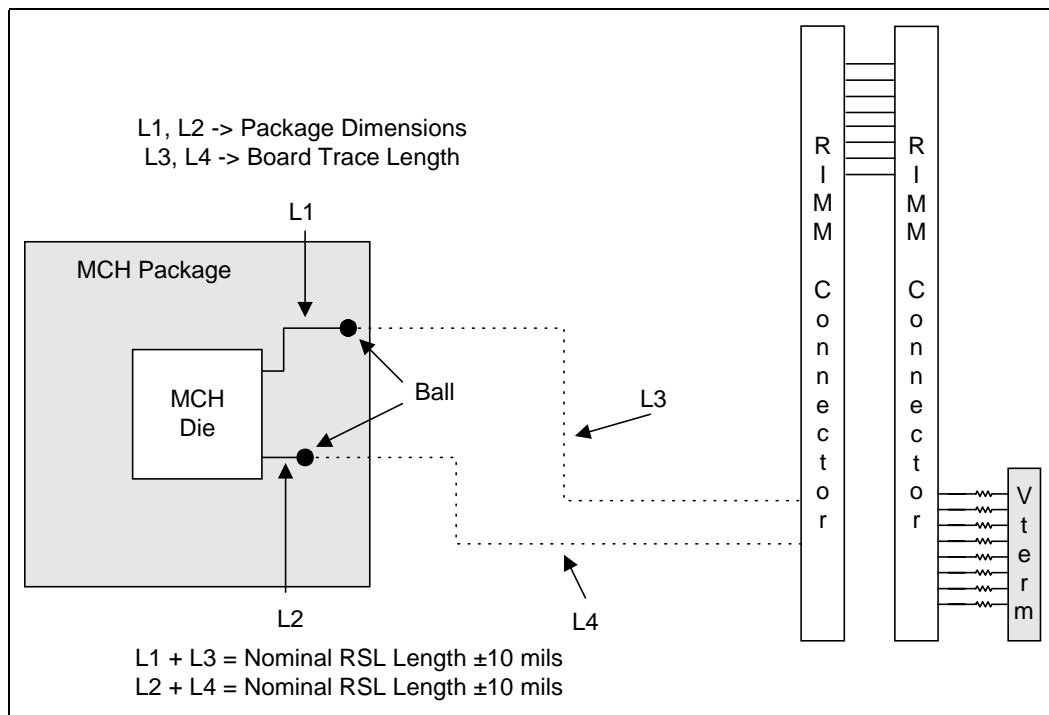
L1, L2 -> Package Dimensions
L3, L4 -> Board Trace Length

L1

MCH Package

MCH
Die

Ball

L3

L2

L4

RIMM Connector

RIMM Connector

Vterm

L1 + L3 = Nominal RSL Length ±10 mils
L2 + L4 = Nominal RSL Length ±10 mils